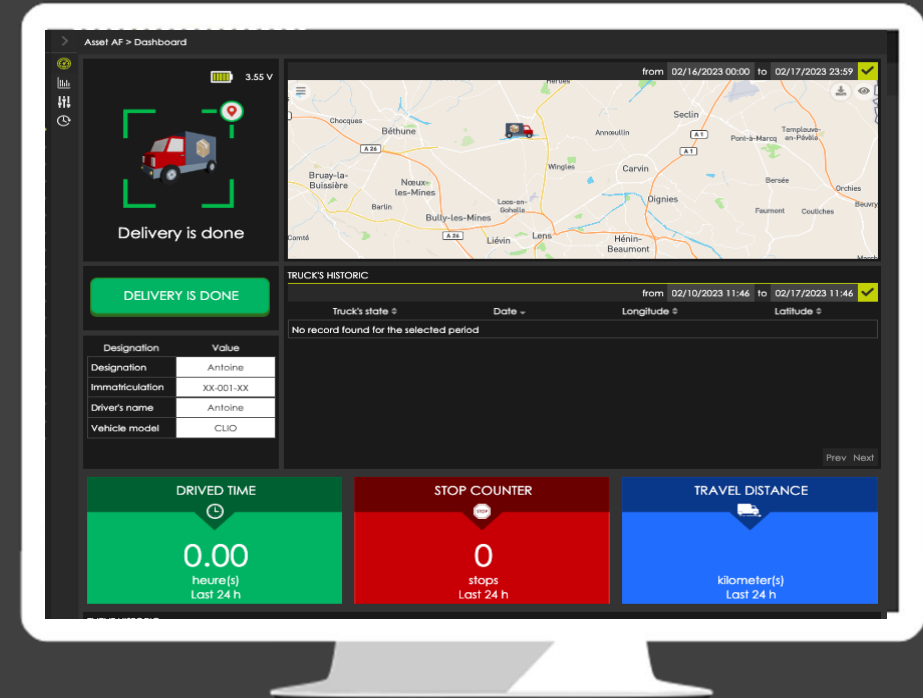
Asset AF > Dashboard

3.55 V

Delivery is done

from 02/16/2023 00:00 to 02/17/2023 23:59

Herdes
Chocques
Béthune
A 26
Seclin
Annoeullin
A 1
Templeuve-en-Pévèle
Pont-à-Marcq
A 1
Bruay-la-Buissière
Nœux-les-Mines
Wingles
Carvin
Bersée
Orchies
Barlin
Loos-en-Gohelle
Oignies
Faumont
Coutiches
Beuvry
Bully-les-Mines
Comté
A 26
Liévin
Lens
Hénin-Beaumont

DELIVERY IS DONE

TRUCK'S HISTORIC

from 02/10/2023 11:46 to 02/17/2023 11:46

| Truck's state | Date | Longitude | Latitude |
|---|---|---|---|
| No record found for the selected period | | | |

Prev Next

| Designation | Value |
|---|---|
| Designation | Antoine |
| Immatriculation | XX-001-XX |
| Driver's name | Antoine |
| Vehicle model | CLIO |

DRIVED TIME
0.00
heure(s)
Last 24 h

STOP COUNTER
STOP
0
stops
Last 24 h

TRAVEL DISTANCE
kilometer(s)
Last 24 h